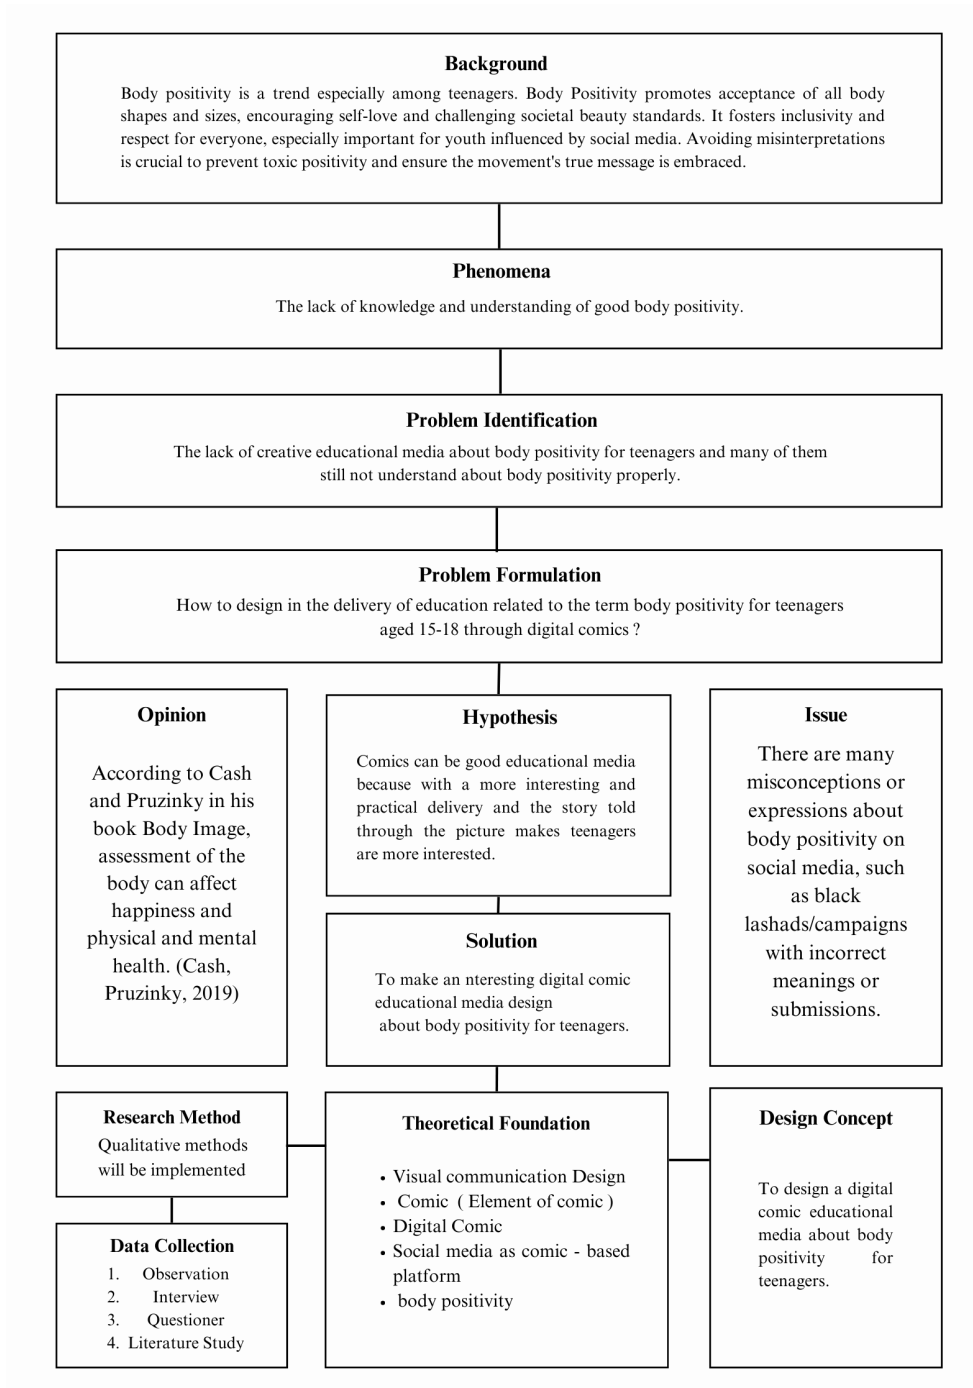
Background

Body positivity is a trend especially among teenagers. Body Positivity promotes acceptance of all body shapes and sizes, encouraging self-love and challenging societal beauty standards. It fosters inclusivity and respect for everyone, especially important for youth influenced by social media. Avoiding misinterpretations is crucial to prevent toxic positivity and ensure the movement's true message is embraced.

Phenomena

The lack of knowledge and understanding of good body positivity.

Problem Identification

The lack of creative educational media about body positivity for teenagers and many of them still not understand about body positivity properly.

Problem Formulation

How to design in the delivery of education related to the term body positivity for teenagers aged 15-18 through digital comics ?

Opinion

According to Cash and Pruzinky in his book Body Image, assessment of the body can affect happiness and physical and mental health. (Cash, Pruzinky, 2019)

Hypothesis

Comics can be good educational media because with a more interesting and practical delivery and the story told through the picture makes teenagers are more interested.

Solution

To make an nteresting digital comic educational media design about body positivity for teenagers.

Issue

There are many misconceptions or expressions about body positivity on social media, such as black lashads/campaigns with incorrect meanings or submissions.

Research Method

Qualitative methods will be implemented

Data Collection

1. Observation
2. Interview
3. Questioner
4. Literature Study

Theoretical Foundation

• Visual communication Design
• Comic ( Element of comic )
• Digital Comic
• Social media as comic - based platform
• body positivity

Design Concept

To design a digital comic educational media about body positivity for teenagers.